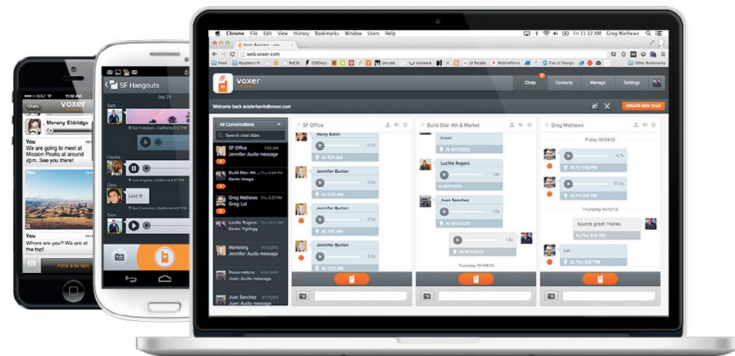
Chrome File Edit View History Bookmarks Window Users Help

Greg Mathews

web.voxer.com

voxer

Chats Contacts Manage Settings

Welcome back andy@voxer.com

CREATE NEW CHAT

All Conversations

Search chat titles

SF Office
Jennifer: Audio message

Build Site: 4th & Market
Gavin: Image

Greg Mathews
Greg: Lol

Lucille Rogers
Lucille: Yghhgg

Marketing
Jennifer: Audio message

Reservations
Jennifer: Audio message

Juan Senchez
Juan: Audio message

SF Office

Harry Amirt

Jennifer Burton

Jennifer Burton

Jennifer Burton

Build Site: 4th & Market

Gavin

Lucille Rogers

Juan Senchez

Greg Mathews

Thursday 10/04/13

Sounds great Thanks

lol

voxer

Merany Eldridge

You
Hi can you guys meet at Mission Pizza at noon?

You
Where are you? Is this Mission Pizza?

SF Hangouts

Love it

Hold and talk